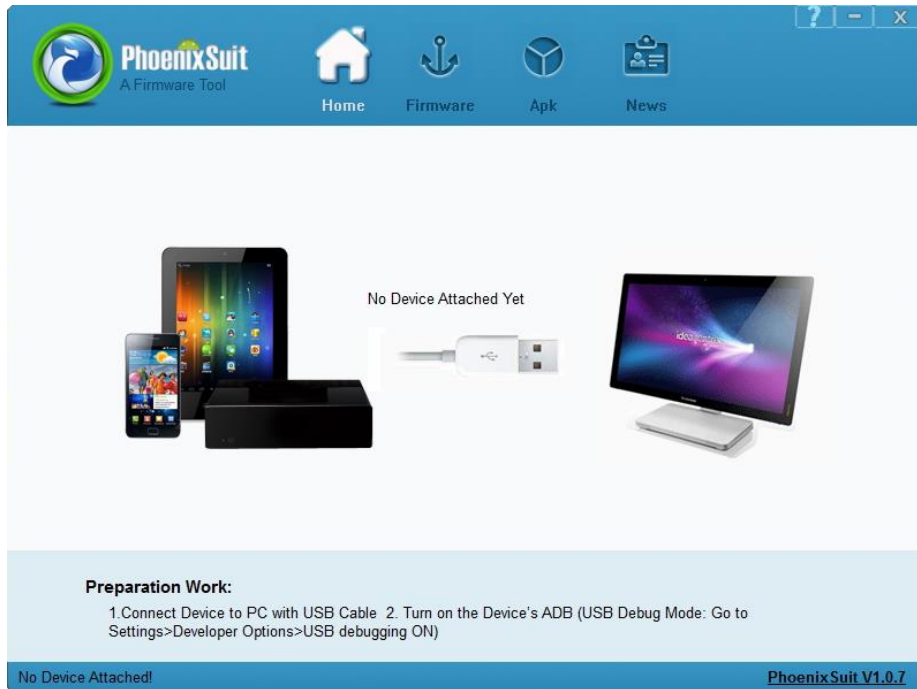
?
-
X

PhoenixSuit
A Firmware Tool

Home
Firmware
Apk
News

No Device Attached Yet

Preparation Work:
1.Connect Device to PC with USB Cable 2. Turn on the Device's ADB (USB Debug Mode: Go to Settings>Developer Options>USB debugging ON)

No Device Attached!
PhoenixSuit V1.0.7